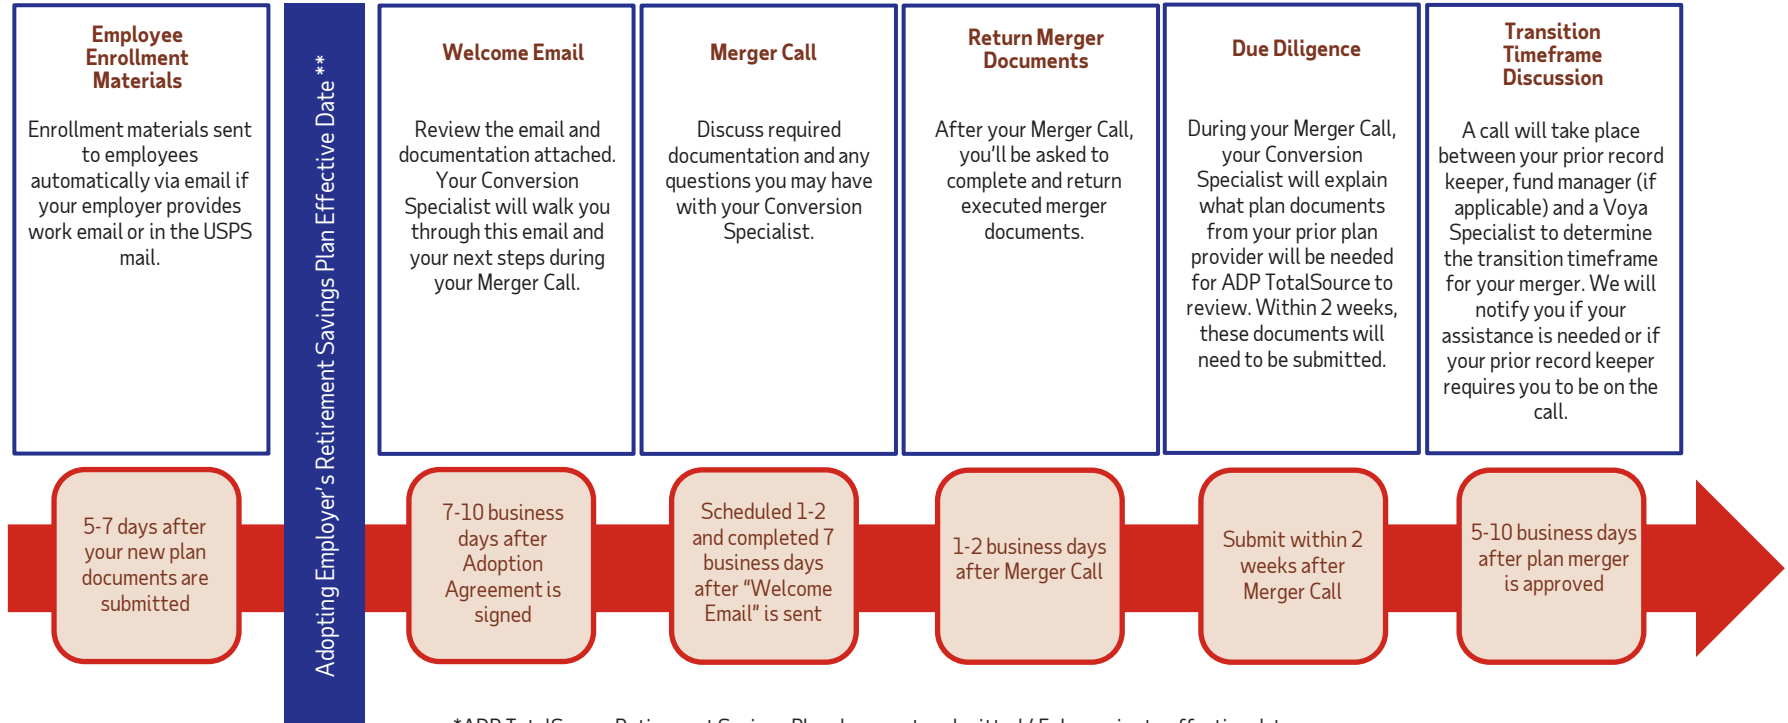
Employee Enrollment Materials

Enrollment materials sent to employees automatically via email if your employer provides work email or in the USPS mail.

Adopting Employer's Retirement Savings Plan Effective Date **

Welcome Email

Review the email and documentation attached. Your Conversion Specialist will walk you through this email and your next steps during your Merger Call.

Merger Call

Discuss required documentation and any questions you may have with your Conversion Specialist.

Return Merger Documents

After your Merger Call, you'll be asked to complete and return executed merger documents.

Due Diligence

During your Merger Call, your Conversion Specialist will explain what plan documents from your prior plan provider will be needed for ADP TotalSource to review. Within 2 weeks, these documents will need to be submitted.

Transition Timeframe Discussion

A call will take place between your prior record keeper, fund manager (if applicable) and a Voya Specialist to determine the transition timeframe for your merger. We will notify you if your assistance is needed or if your prior record keeper requires you to be on the call.

5-7 days after your new plan documents are submitted

7-10 business days after Adoption Agreement is signed

Scheduled 1-2 and completed 7 business days after "Welcome Email" is sent

1-2 business days after Merger Call

Submit within 2 weeks after Merger Call

5-10 business days after plan merger is approved

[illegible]